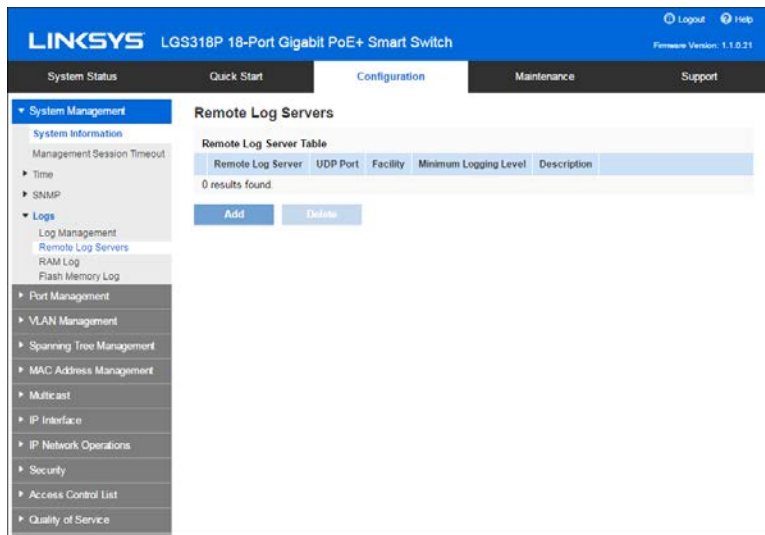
Logout Help

LINKSYS LGS318P 18-Port Gigabit PoE+ Smart Switch

Firmware Version: 1.1.0.21

System Status | Quick Start | Configuration | Maintenance | Support

▾ System Management
System Information
Management Session Timeout
▸ Time
▸ SNMP
▾ Logs
Log Management
Remote Log Servers
RAM Log
Flash Memory Log
▸ Port Management
▸ VLAN Management
▸ Spanning Tree Management
▸ MAC Address Management
▸ Multicast
▸ IP Interface
▸ IP Network Operations
▸ Security
▸ Access Control List
▸ Quality of Service

Remote Log Servers

Remote Log Server Table

| | Remote Log Server | UDP Port | Facility | Minimum Logging Level | Description |
|---|---|---|---|---|---|

0 results found.

Add Delete